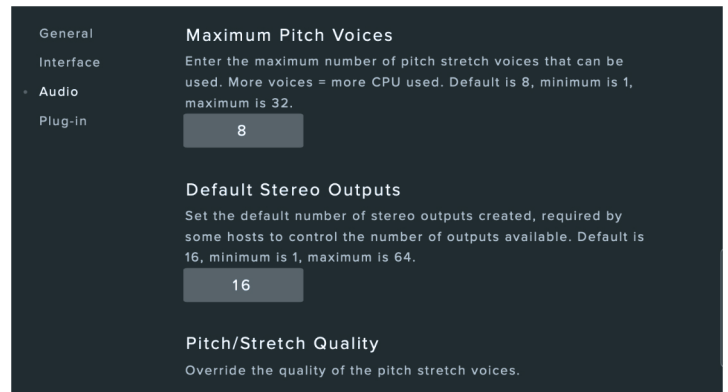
General
Interface
Audio
Plug-in

Maximum Pitch Voices

Enter the maximum number of pitch stretch voices that can be used. More voices = more CPU used. Default is 8, minimum is 1, maximum is 32.

8

Default Stereo Outputs

Set the default number of stereo outputs created, required by some hosts to control the number of outputs available. Default is 16, minimum is 1, maximum is 64.

16

Pitch/Stretch Quality

Override the quality of the pitch stretch voices.